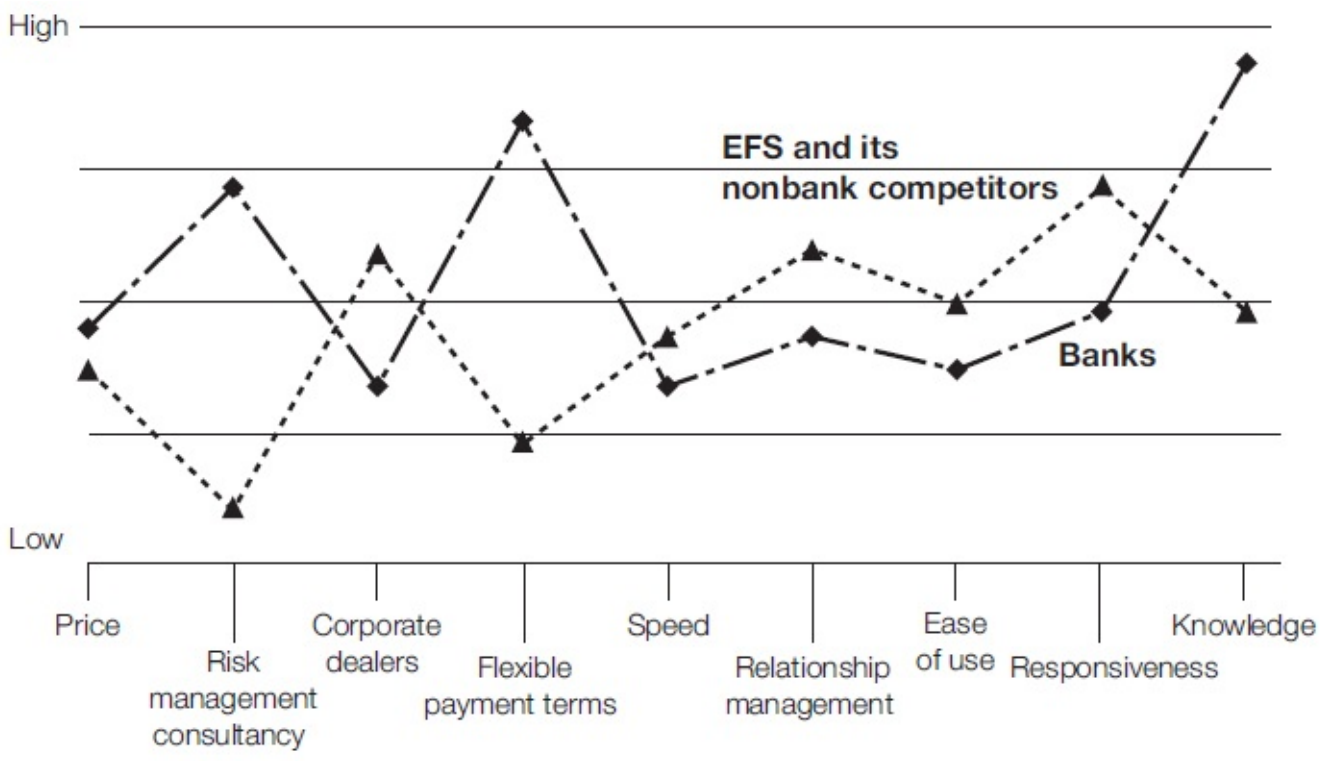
High

EFS and its nonbank competitors

Banks

Low

Price

Risk management consultancy

Corporate dealers

Flexible payment terms

Speed

Relationship management

Ease of use

Responsiveness

Knowledge